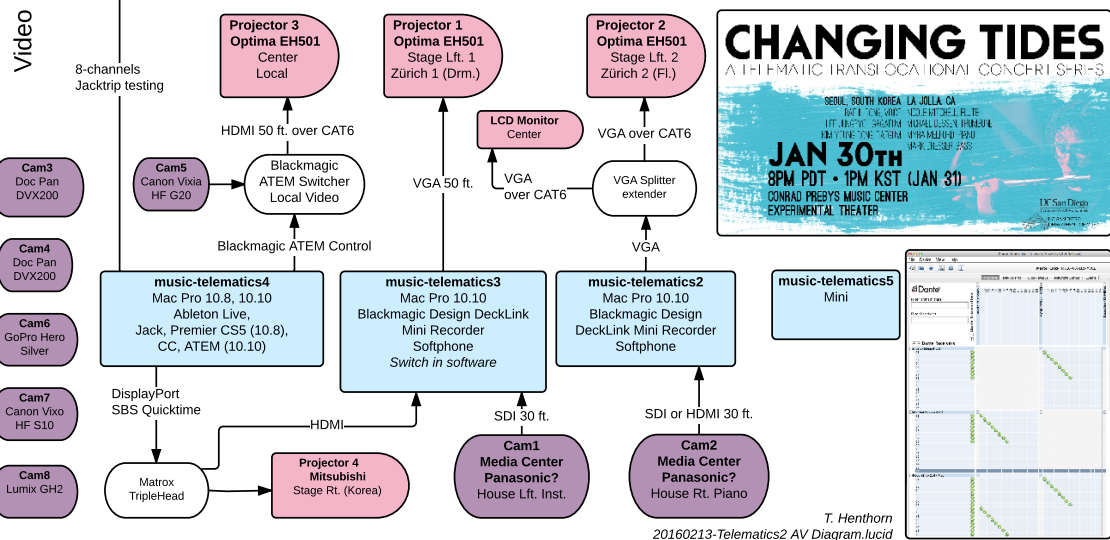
Video

8-channels
Jacktrip testing

Projector 3
Optima EH501
Center
Local

Projector 1
Optima EH501
Stage Lft. 1
Zürich 1 (Drm.)

Projector 2
Optima EH501
Stage Lft. 2
Zürich 2 (Fl.)

CHANGING TIDES
A TELEMATIC TRANSLOCATIONAL CONCERT SERIES
SEOUL, SOUTH KOREA LA JOLLA, CA
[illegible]
JAN 30TH
8PM PDT • 1PM KST (JAN 31)
CONRAD PREBYS MUSIC CENTER
EXPERIMENTAL THEATER
UC San Diego

LCD Monitor
Center

HDMI 50 ft. over CAT6

VGA 50 ft.

VGA over CAT6

VGA
over CAT6

Cam3
Doc Pan
DVX200

Cam5
Canon Vixia
HF G20

Blackmagic
ATEM Switcher
Local Video

VGA Splitter
extender

Cam4
Doc Pan
DVX200

Blackmagic ATEM Control

VGA

music-telematics4
Mac Pro 10.8, 10.10
Ableton Live,
Jack, Premier CS5 (10.8),
CC, ATEM (10.10)

music-telematics3
Mac Pro 10.10
Blackmagic Design DeckLink
Mini Recorder
Softphone
Switch in software

music-telematics2
Mac Pro 10.10
Blackmagic Design
DeckLink Mini Recorder
Softphone

music-telematics5
Mini

Cam6
GoPro Hero
Silver

Cam7
Canon Vixo
HF S10

DisplayPort
SBS Quicktime

HDMI

SDI 30 ft.

SDI or HDMI 30 ft.

Cam8
Lumix GH2

Matrox
TripleHead

Projector 4
Mitsubishi
Stage Rt. (Korea)

Cam1
Media Center
Panasonic?
House Lft. Inst.

Cam2
Media Center
Panasonic?
House Rt. Piano

Dante

T. Henthorn
20160213-Telematics2 AV Diagram.lucid